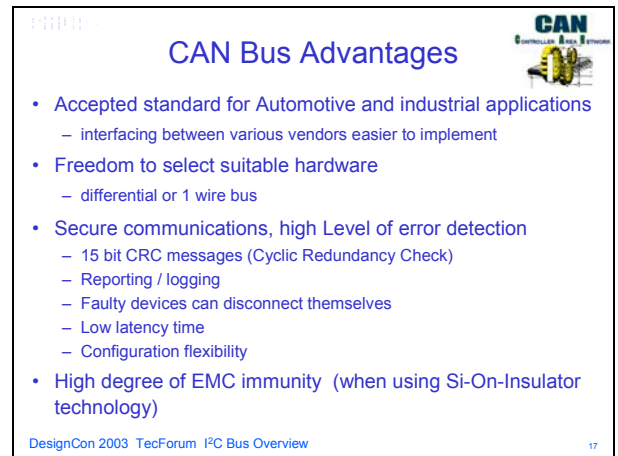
CAN Bus Advantages

CAN
CONTROLLER AREA NETWORK

• Accepted standard for Automotive and industrial applications
– interfacing between various vendors easier to implement
• Freedom to select suitable hardware
– differential or 1 wire bus
• Secure communications, high Level of error detection
– 15 bit CRC messages (Cyclic Redundancy Check)
– Reporting / logging
– Faulty devices can disconnect themselves
– Low latency time
– Configuration flexibility
• High degree of EMC immunity (when using Si-On-Insulator technology)

DesignCon 2003 TecForum I$^2$C Bus Overview 17